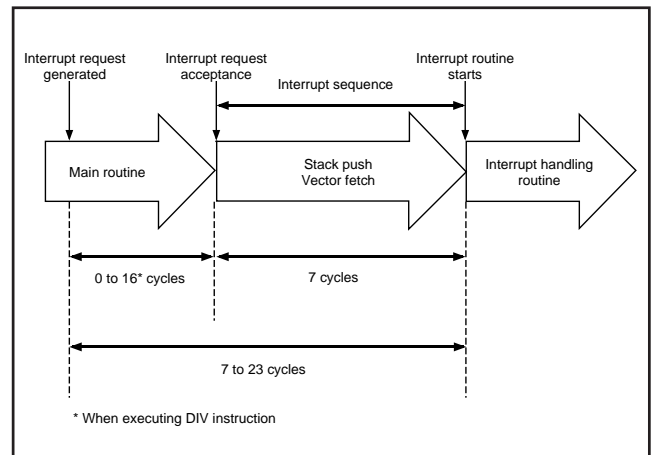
Interrupt request generated

Interrupt request acceptance

Interrupt routine starts

Interrupt sequence

Main routine

Stack push
Vector fetch

Interrupt handling routine

0 to 16* cycles

7 cycles

7 to 23 cycles

* When executing DIV instruction